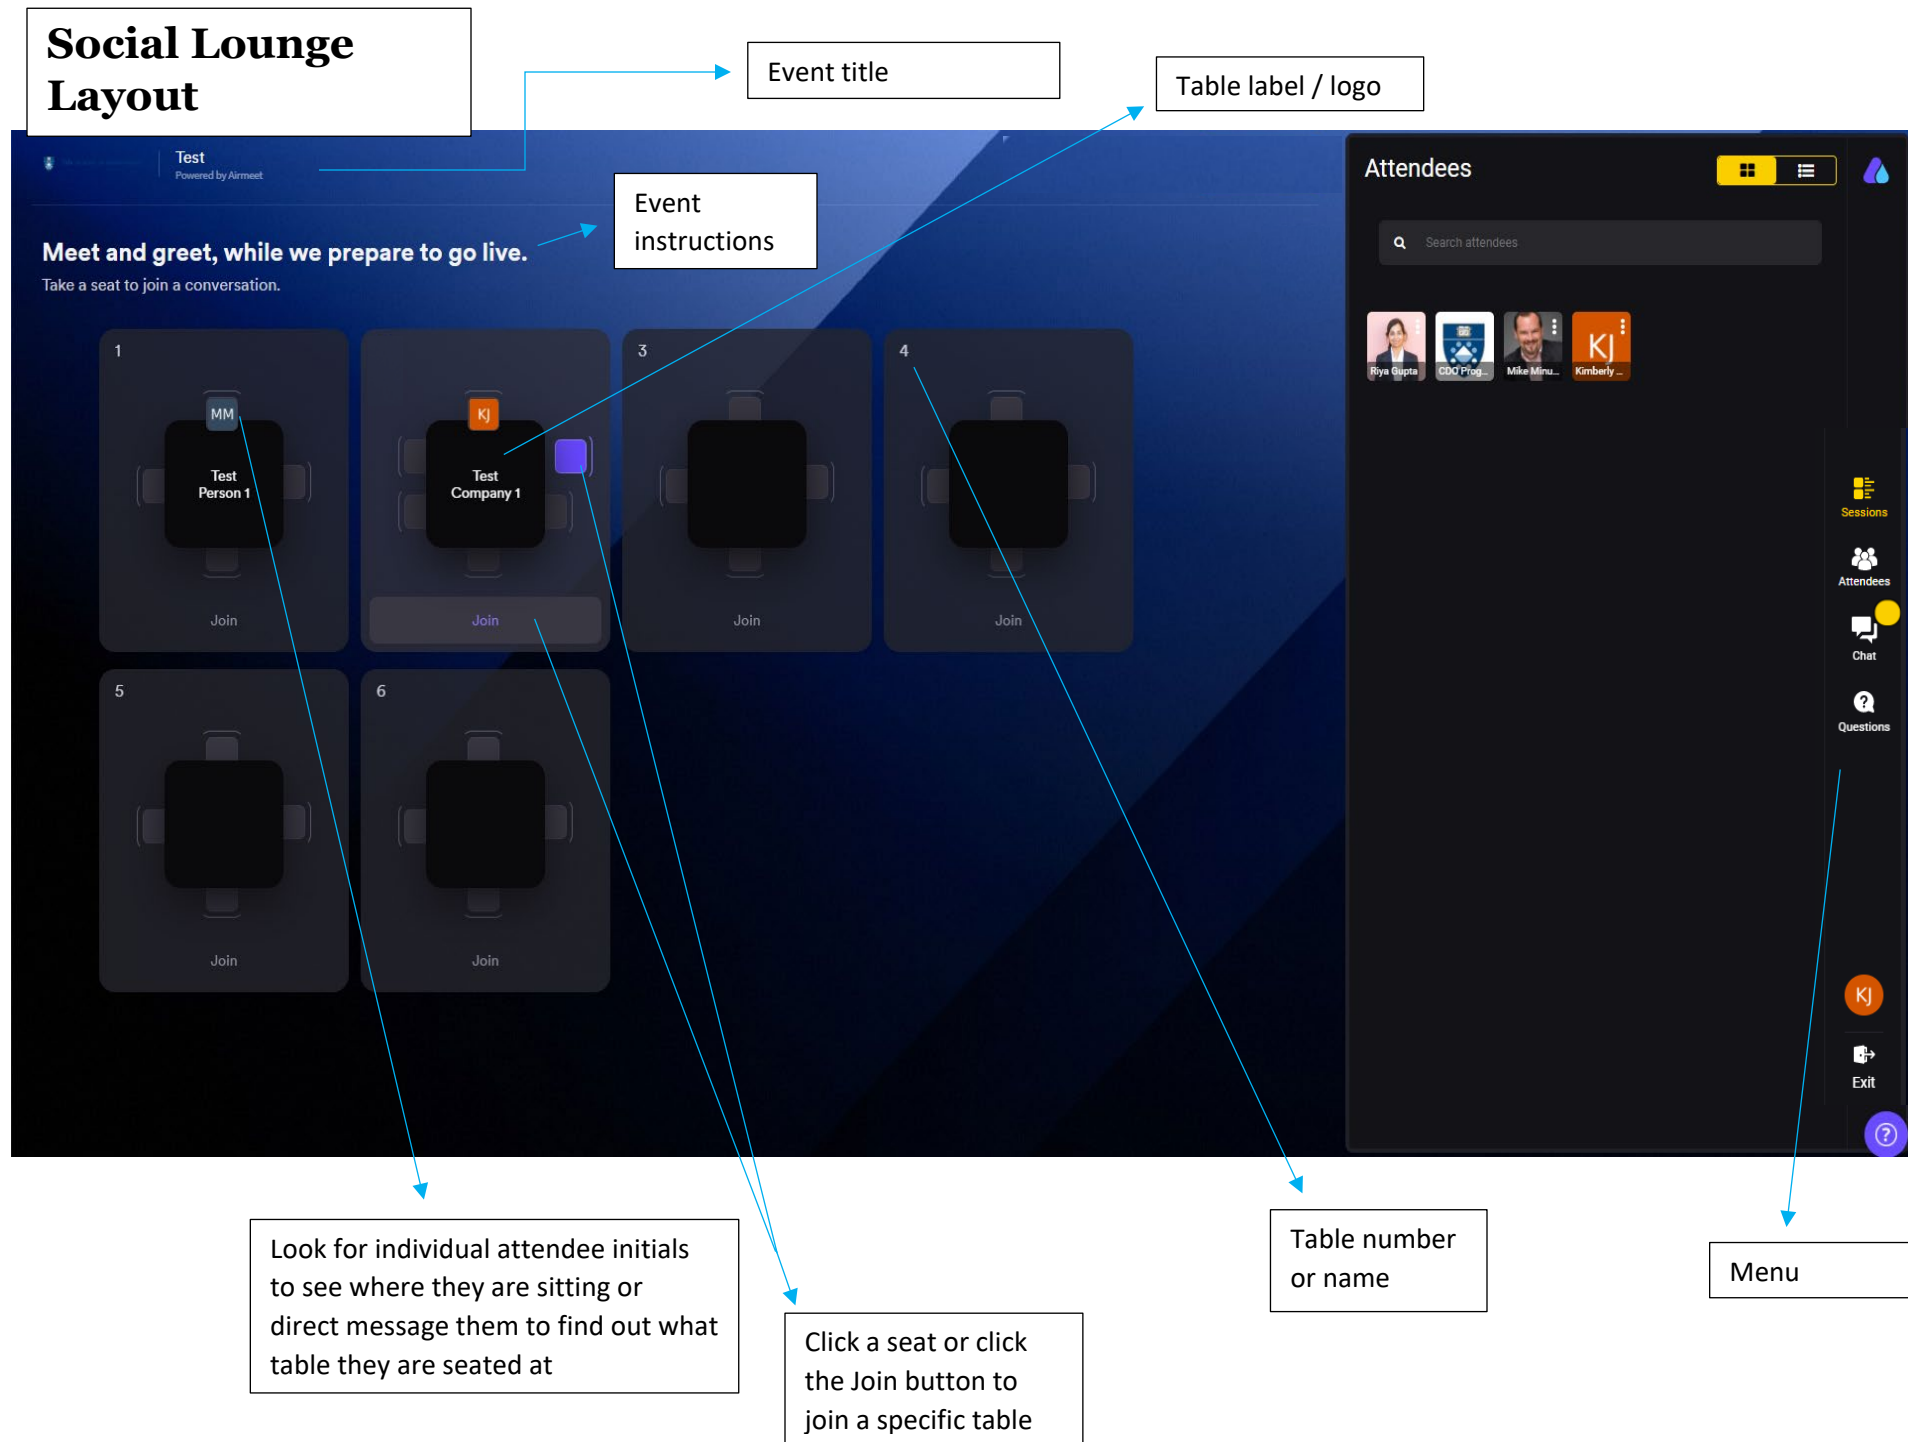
Social Lounge Layout

Event title

Table label / logo

Test
Powered by Airmeet

Event instructions

Meet and greet, while we prepare to go live.
Take a seat to join a conversation.

1
MM
Test Person 1
Join

KJ
Test Company 1
Join

3
Join

4
Join

5
Join

6
Join

Attendees

Search attendees

Riya Gupta
CDO Prog...
Mike Minu...
KJ
Kimberly ...

Sessions
Attendees
Chat
Questions
KJ
Exit

Look for individual attendee initials to see where they are sitting or direct message them to find out what table they are seated at

Click a seat or click the Join button to join a specific table

Table number or name

Menu